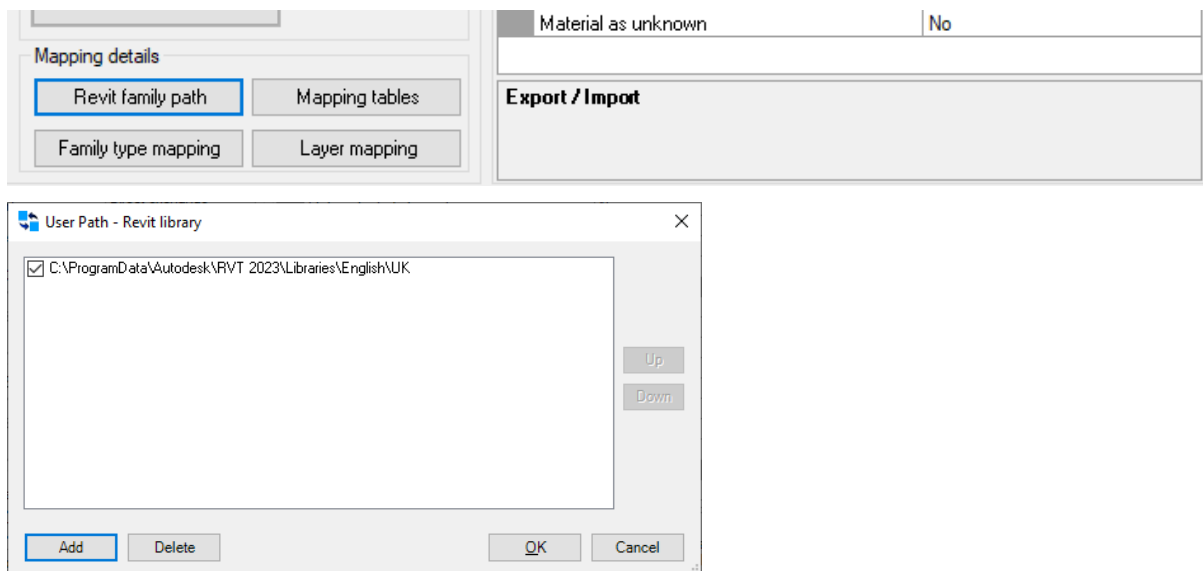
Mapping details

Revit family path

Mapping tables

Family type mapping

Layer mapping

| Material as unknown | No |
|---|---|

Export / Import

User Path - Revit library

C:\ProgramData\Autodesk\RVT 2023\Libraries\English\UK

Up

Down

Add

Delete

OK

Cancel